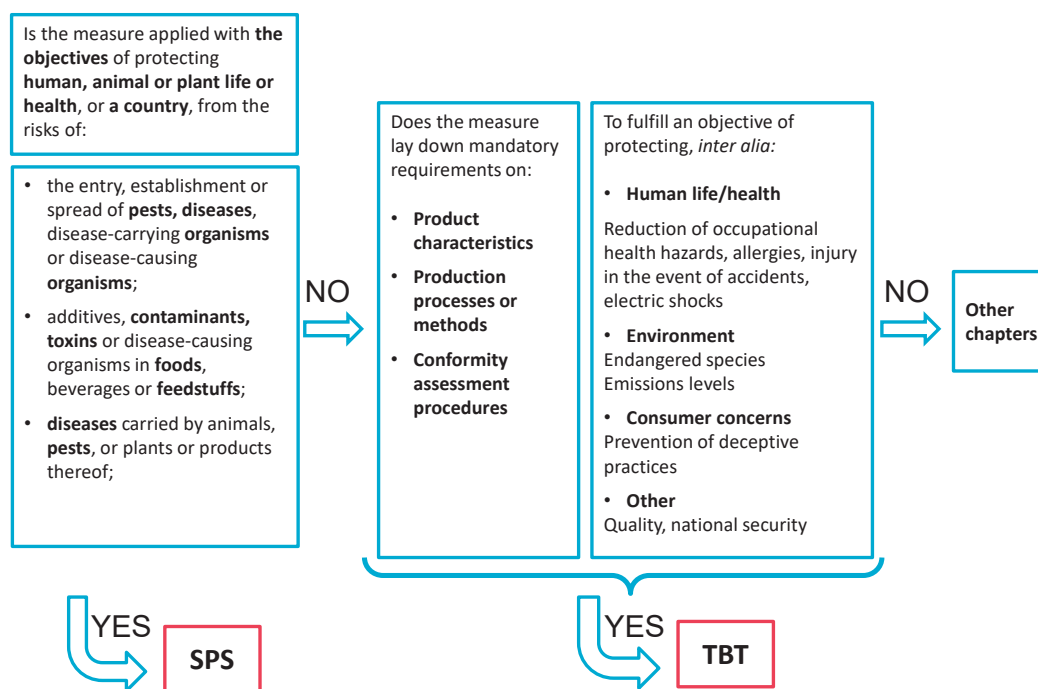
Is the measure applied with **the objectives** of protecting **human, animal or plant life or health**, or **a country**, from the risks of:

- the entry, establishment or spread of **pests, diseases**, disease-carrying **organisms** or disease-causing **organisms**;
- additives, **contaminants, toxins** or disease-causing organisms in **foods**, beverages or **feedstuffs**;
- **diseases** carried by animals, **pests**, or plants or products thereof;

NO

Does the measure lay down mandatory requirements on:

- **Product characteristics**
- **Production processes or methods**
- **Conformity assessment procedures**

To fulfill an objective of protecting, *inter alia:*

- **Human life/health**

Reduction of occupational health hazards, allergies, injury in the event of accidents, electric shocks

- **Environment**
Endangered species
Emissions levels

- **Consumer concerns**
Prevention of deceptive practices

- **Other**
Quality, national security

NO

**Other chapters**

YES

**SPS**

YES

**TBT**